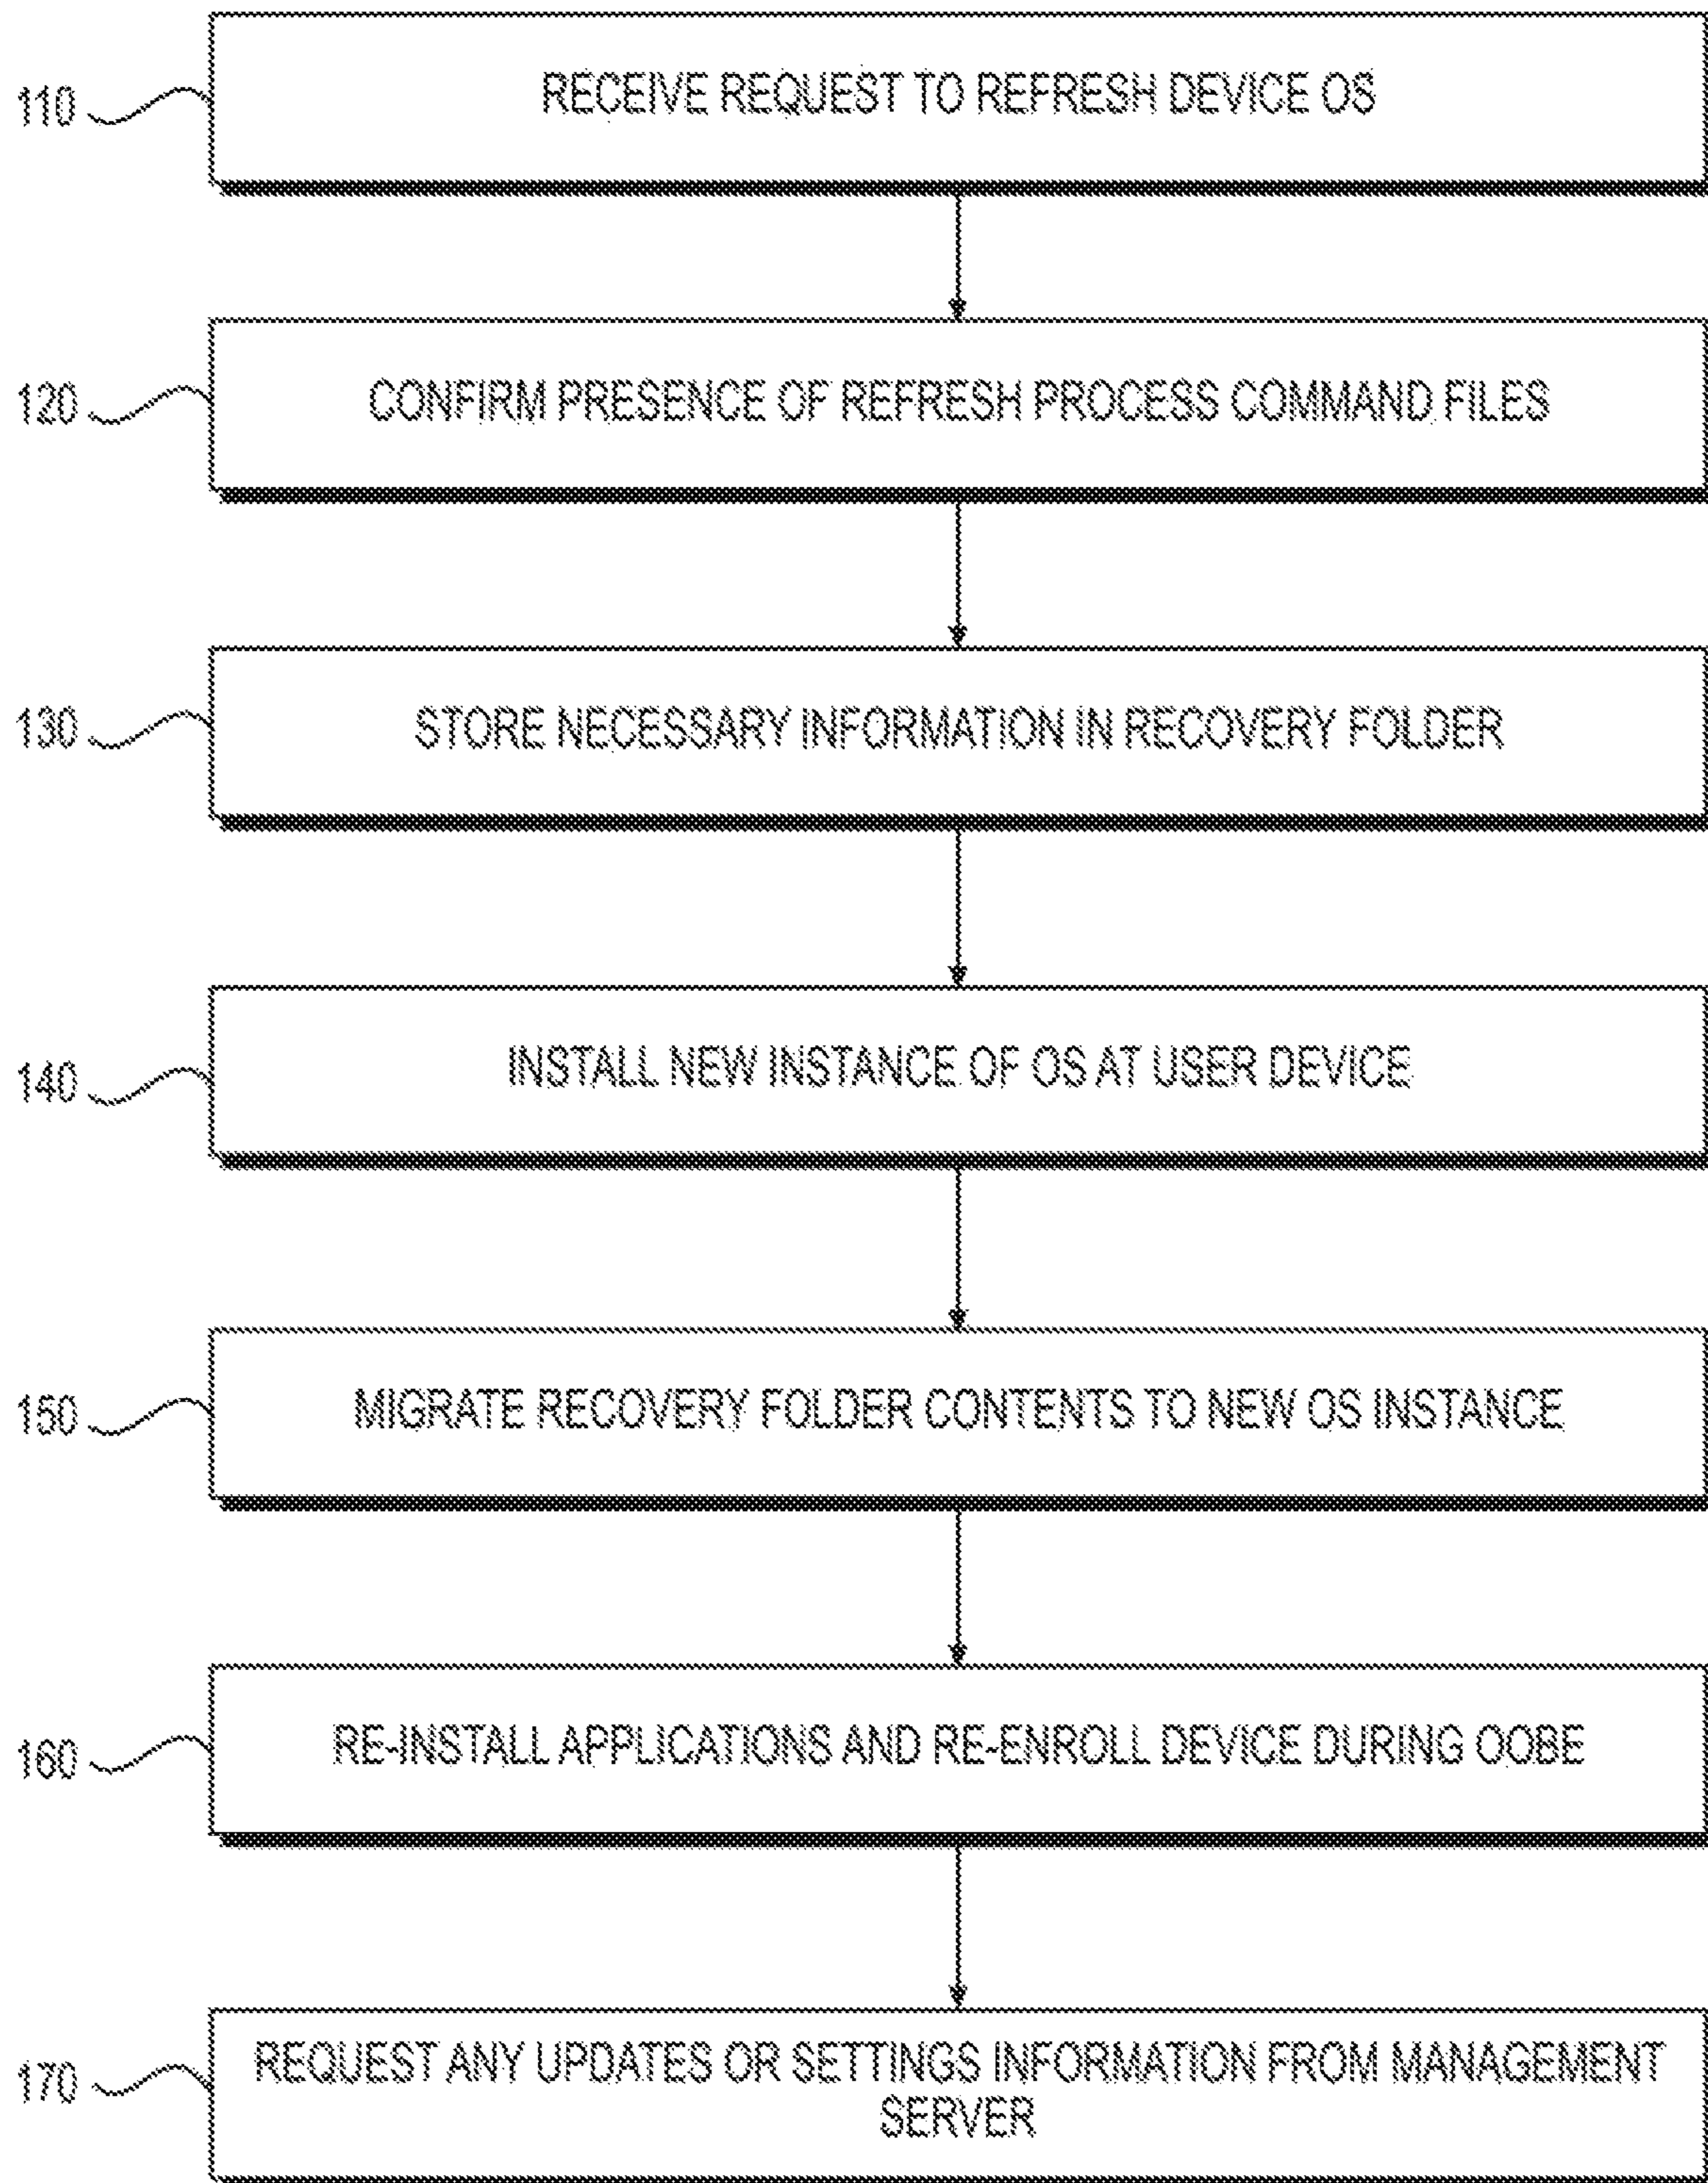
110 RECEIVE REQUEST TO REFRESH DEVICE OS

120 CONFIRM PRESENCE OF REFRESH PROCESS COMMAND FILES

130 STORE NECESSARY INFORMATION IN RECOVERY FOLDER

140 INSTALL NEW INSTANCE OF OS AT USER DEVICE

150 MIGRATE RECOVERY FOLDER CONTENTS TO NEW OS INSTANCE

160 RE-INSTALL APPLICATIONS AND RE-ENROLL DEVICE DURING OOBE

170 REQUEST ANY UPDATES OR SETTINGS INFORMATION FROM MANAGEMENT SERVER